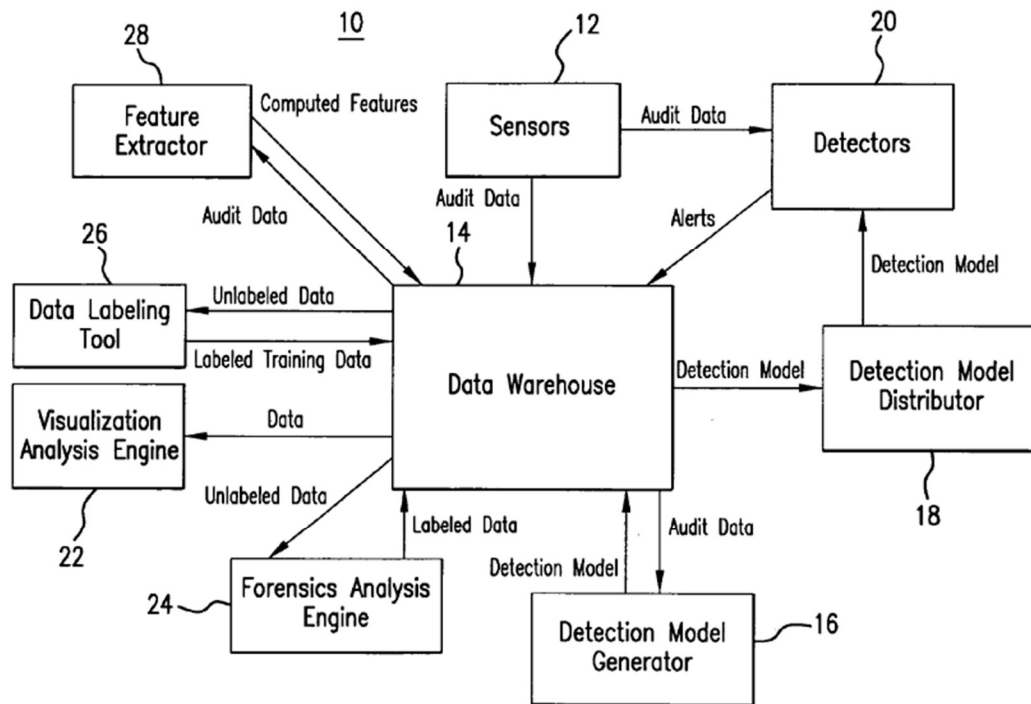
10

28

Feature Extractor

Computed Features

Audit Data

12

Sensors

Audit Data

Audit Data

20

Detectors

Alerts

14

26

Data Labeling Tool

Unlabeled Data

Labeled Training Data

Data Warehouse

Detection Model

Detection Model

Detection Model Distributor

Visualization Analysis Engine

Data

Unlabeled Data

Labeled Data

22

18

Audit Data

Detection Model

24

Forensics Analysis Engine

Detection Model Generator

16